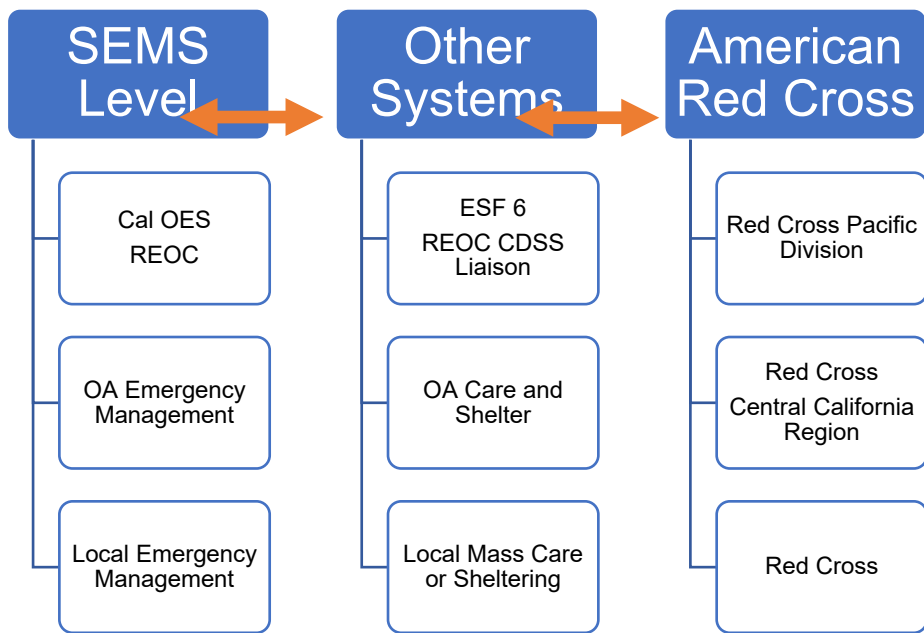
SEMS Level

Cal OES
REOC

OA Emergency Management

Local Emergency Management

Other Systems

ESF 6
REOC CDSS Liaison

OA Care and Shelter

Local Mass Care or Sheltering

American Red Cross

Red Cross Pacific Division

Red Cross
Central California Region

Red Cross